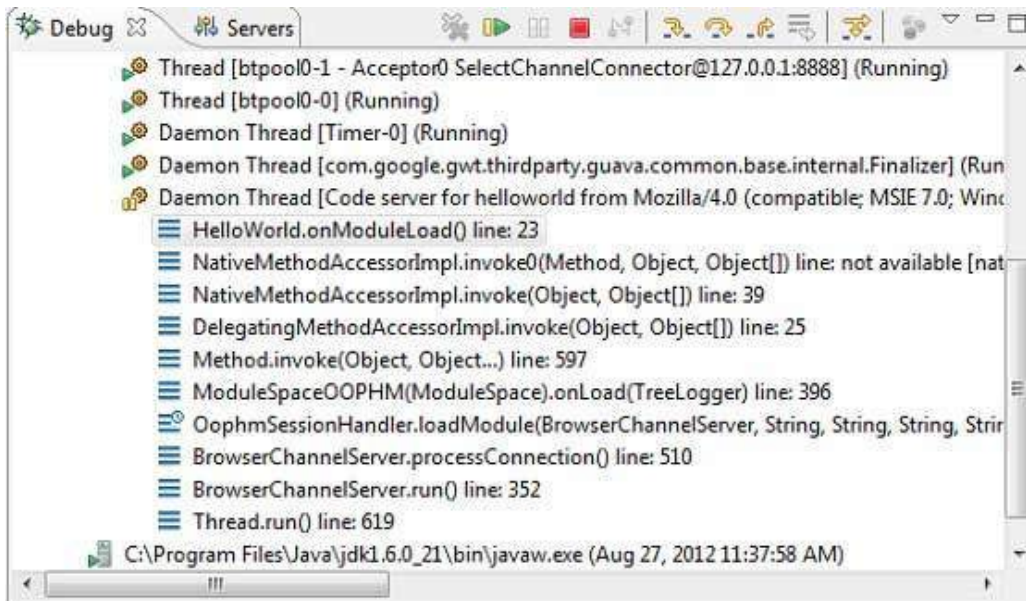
Debug ☒ Servers

Thread [btpool0-1 - Acceptor0 SelectChannelConnector@127.0.0.1:8888] (Running)
Thread [btpool0-0] (Running)
Daemon Thread [Timer-0] (Running)
Daemon Thread [com.google.gwt.thirdparty.guava.common.base.internal.Finalizer] (Run
Daemon Thread [Code server for helloworld from Mozilla/4.0 (compatible; MSIE 7.0; Winc
HelloWorld.onModuleLoad() line: 23
NativeMethodAccessorImpl.invoke0(Method, Object, Object[]) line: not available [nat
NativeMethodAccessorImpl.invoke(Object, Object[]) line: 39
DelegatingMethodAccessorImpl.invoke(Object, Object[]) line: 25
Method.invoke(Object, Object...) line: 597
ModuleSpaceOOPHM(ModuleSpace).onLoad(TreeLogger) line: 396
OophmSessionHandler.loadModule(BrowserChannelServer, String, String, String, Strir
BrowserChannelServer.processConnection() line: 510
BrowserChannelServer.run() line: 352
Thread.run() line: 619
C:\Program Files\Java\jdk1.6.0_21\bin\javaw.exe (Aug 27, 2012 11:37:58 AM)